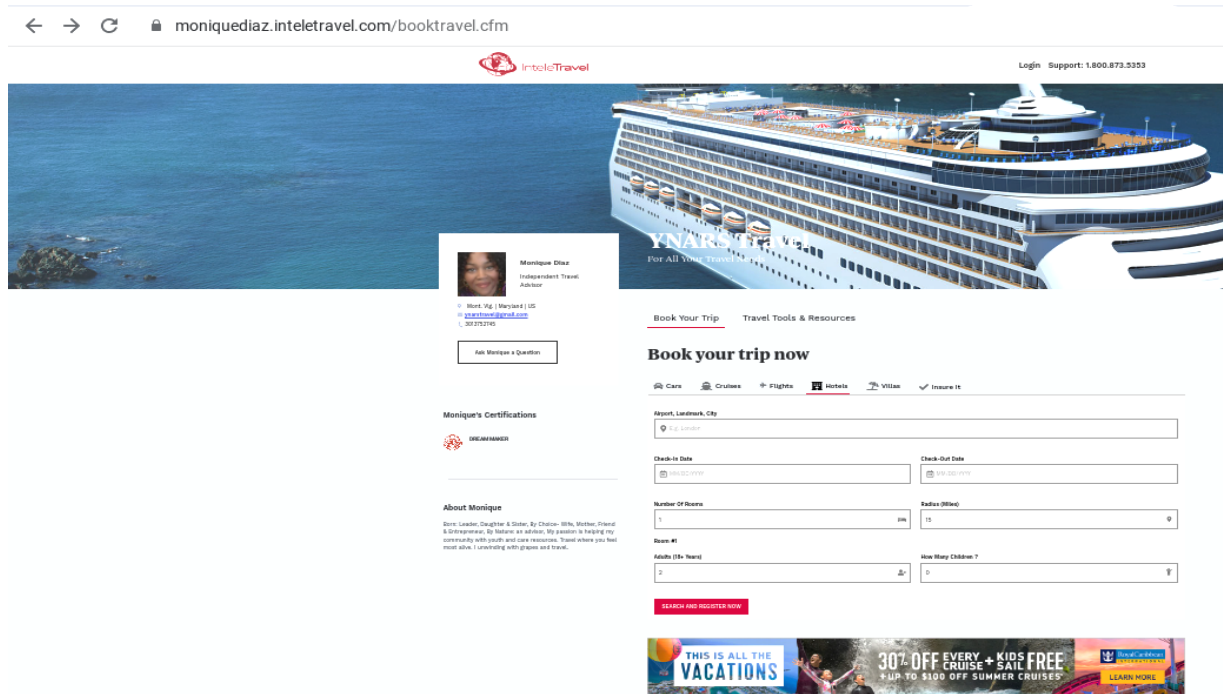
moniquediaz.inteletravel.com/booktravel.cfm

InteleTravel

Login Support: 1.800.873.5353

YNARS Travel
For All Your Travel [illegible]

Monique Diaz
Independent Travel Advisor

Mont. Vig. | Maryland | US
ynarstravel@gmail.com
3017752745

Ask Monique a Question

Monique's Certifications

DREAMMAKER

About Monique

Born: Leader, Daughter & Sister, By Choice- Wife, Mother, Friend & Entrepreneur, By Nature: an advisor, My passion is helping my community with youth and care resources. Travel where you feel most alive. I unwinding with grapes and travel.

Book Your Trip Travel Tools & Resources

Book your trip now

Cars Cruises Flights Hotels Villas Insure It

Airport, Landmark, City
E.g. London

Check-In Date
MM/DD/YYYY

Check-Out Date
MM/DD/YYYY

Number Of Rooms
1

Radius (Miles)
15

Room #1

Adults (18+ Years)
2

How Many Children ?
0

SEARCH AND REGISTER NOW

THIS IS ALL THE VACATIONS 30% OFF EVERY CRUISE + KIDS SAIL FREE + UP TO $100 OFF SUMMER CRUISES* Royal Caribbean INTERNATIONAL LEARN MORE